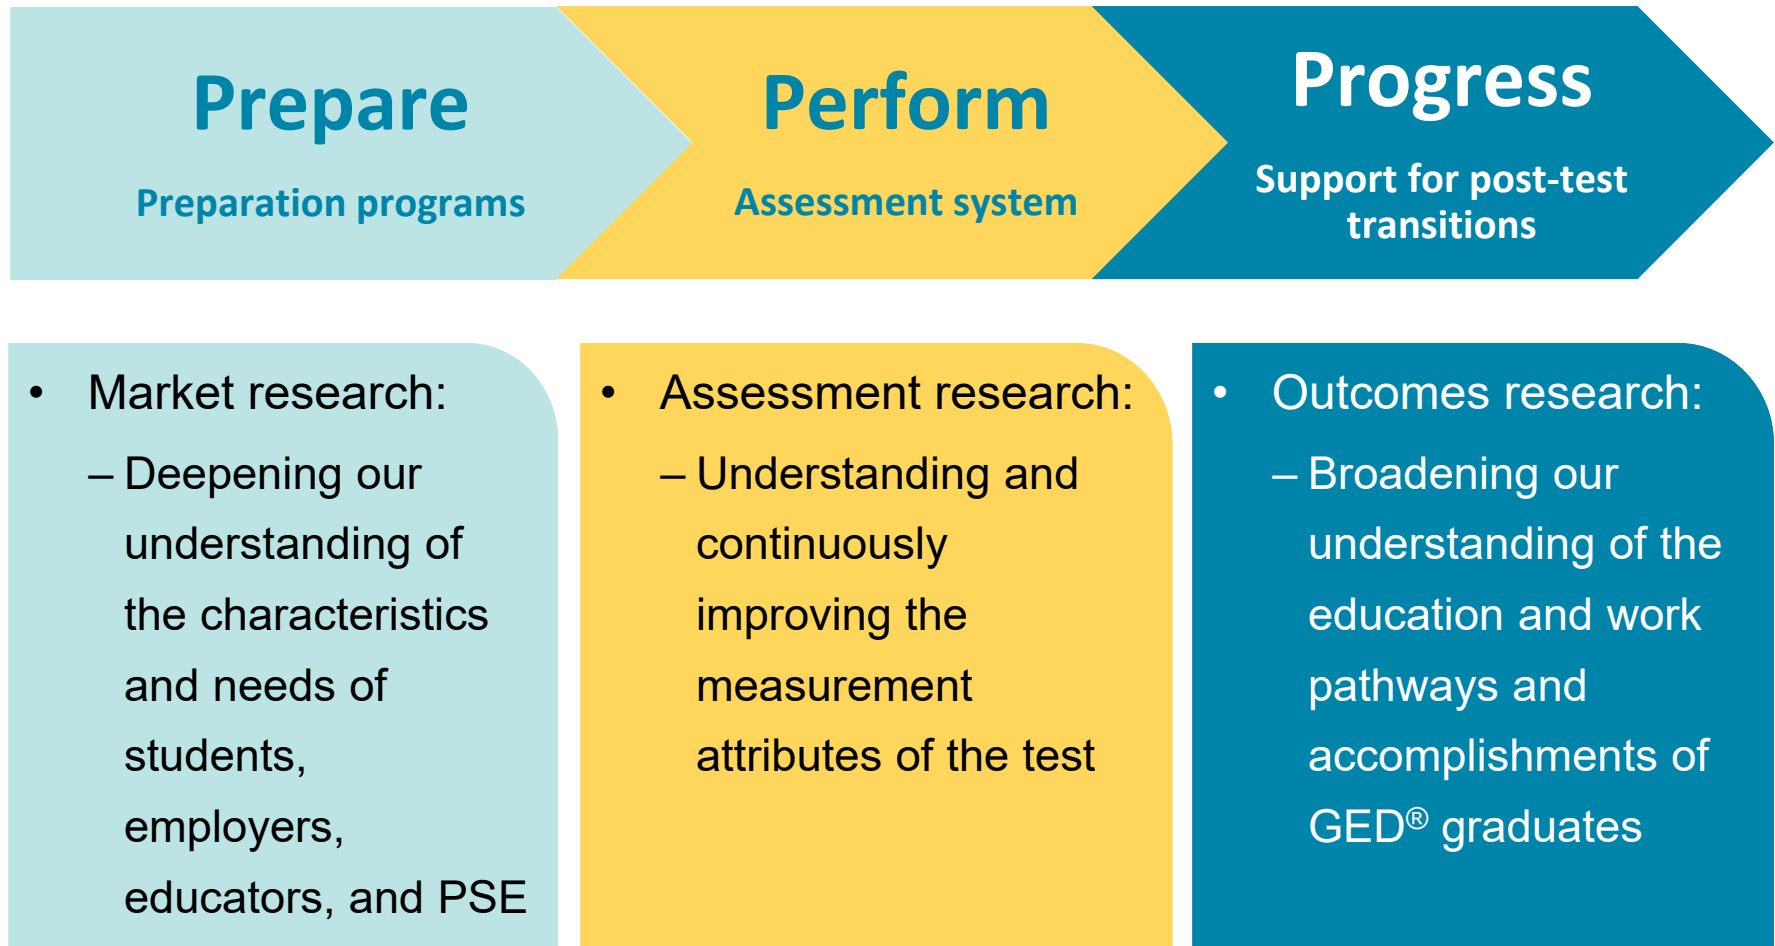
Prepare

Preparation programs

Perform

Assessment system

Progress

Support for post-test transitions

• Market research:
– Deepening our understanding of the characteristics and needs of students, employers, educators, and PSE

• Assessment research:
– Understanding and continuously improving the measurement attributes of the test

• Outcomes research:
– Broadening our understanding of the education and work pathways and accomplishments of GED® graduates